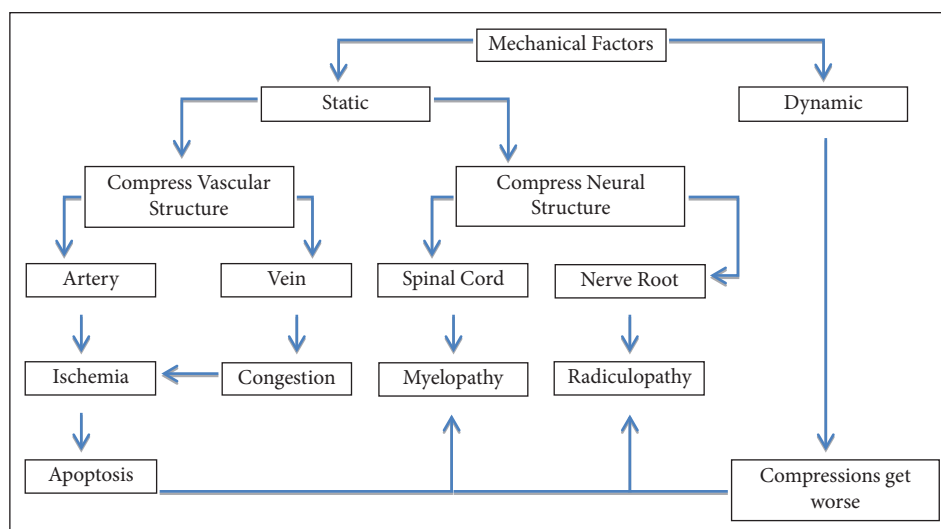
Mechanical Factors

Static

Dynamic

Compress Vascular Structure

Compress Neural Structure

Artery

Vein

Spinal Cord

Nerve Root

Ischemia

Congestion

Myelopathy

Radiculopathy

Apoptosis

Compressions get worse